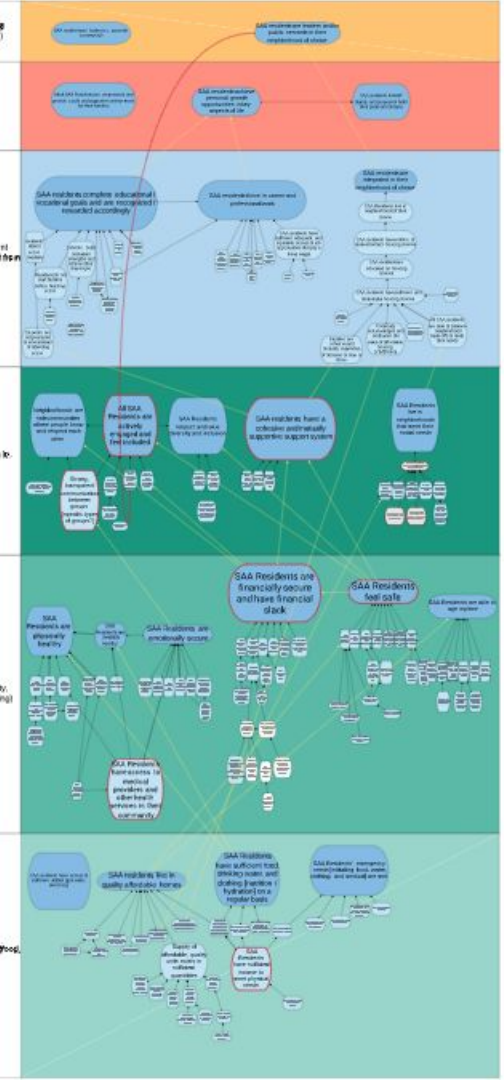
SAA residents have access to public amenities in their neighborhood of choice

SAA residents/have personal growth opportunities, enjoy aspects of life

SAA residents complete educational / vocational goals and are recognized / rewarded accordingly

SAA residents thrive in career and professionals

SAA residents are integrated in their neighborhood of choice

All SAA Residents are actively engaged and [are included]

SAA Residents respect and value diversity and inclusion

SAA residents have a cohesive and mutually supportive support system

SAA Residents live in neighborhoods that meet their needs

SAA Residents are financially secure and have financial slack

SAA Residents feel safe

SAA Residents are physically healthy

SAA Residents are emotionally secure

SAA Residents are able to age in place

SAA Residents have access to medical providers and other health services in their community

SAA residents live in quality affordable homes

SAA Residents have sufficient food, drinking water, and clothing [nutrition / hydration] on a regular basis

SAA Residents' emergency needs [including food, water, clothing, and shelter] are met

Supply of affordable, quality units meets or outpaces demand

SAA Residents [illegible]